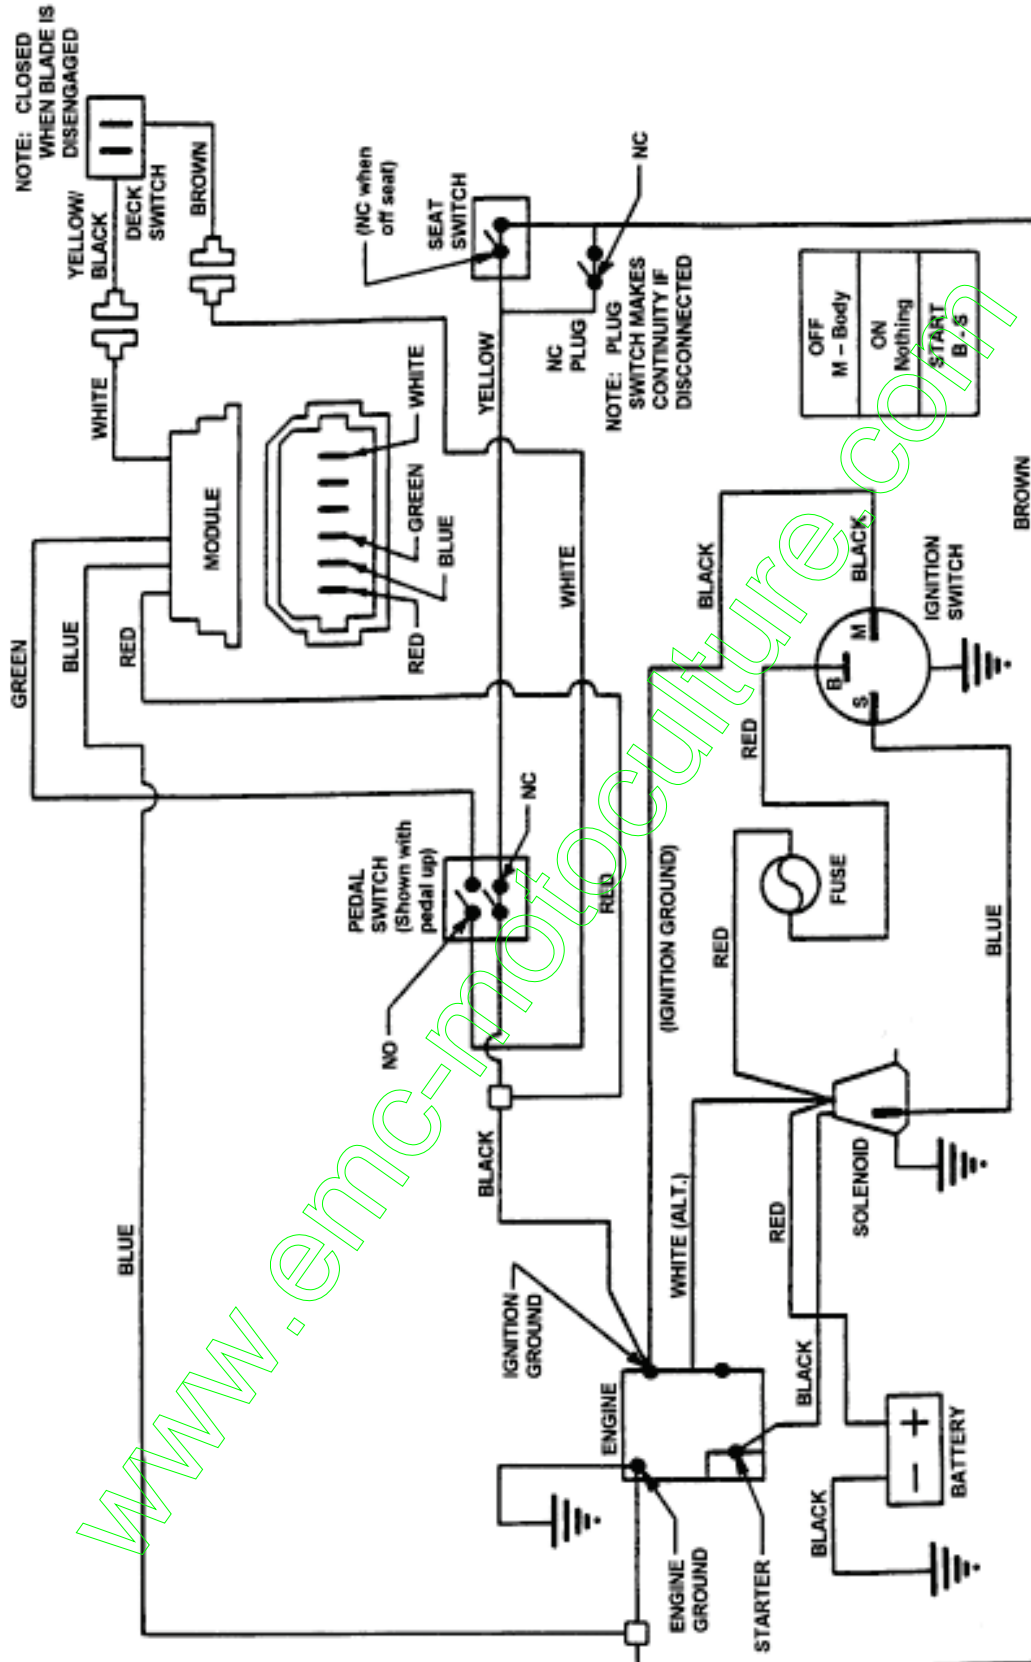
NOTE: CLOSED WHEN BLADE IS DISENGAGED

DECK SWITCH

YELLOW/ BLACK

BROWN

WHITE

MODULE

WHITE

GREEN

BLUE

RED

GREEN

BLUE

RED

(NC when off seat)

SEAT SWITCH

NC

NC PLUG

PLUG

NOTE: PLUG SWITCH MAKES CONTINUITY IF DISCONNECTED

YELLOW

WHITE

| OFF M – Body | ON Nothing | START B - S |
|---|---|---|

BROWN

BLACK

BLACK

IGNITION SWITCH

M

B

S

RED

NC

PEDAL SWITCH (Shown with pedal up)

RED

(IGNITION GROUND)

FUSE

BLUE

RED

NO

BLACK

SOLENOID

WHITE (ALT.)

RED

BLUE

IGNITION GROUND

ENGINE

BLACK

+

–

BATTERY

BLACK

ENGINE GROUND

STARTER

www.emc-motoculture.com